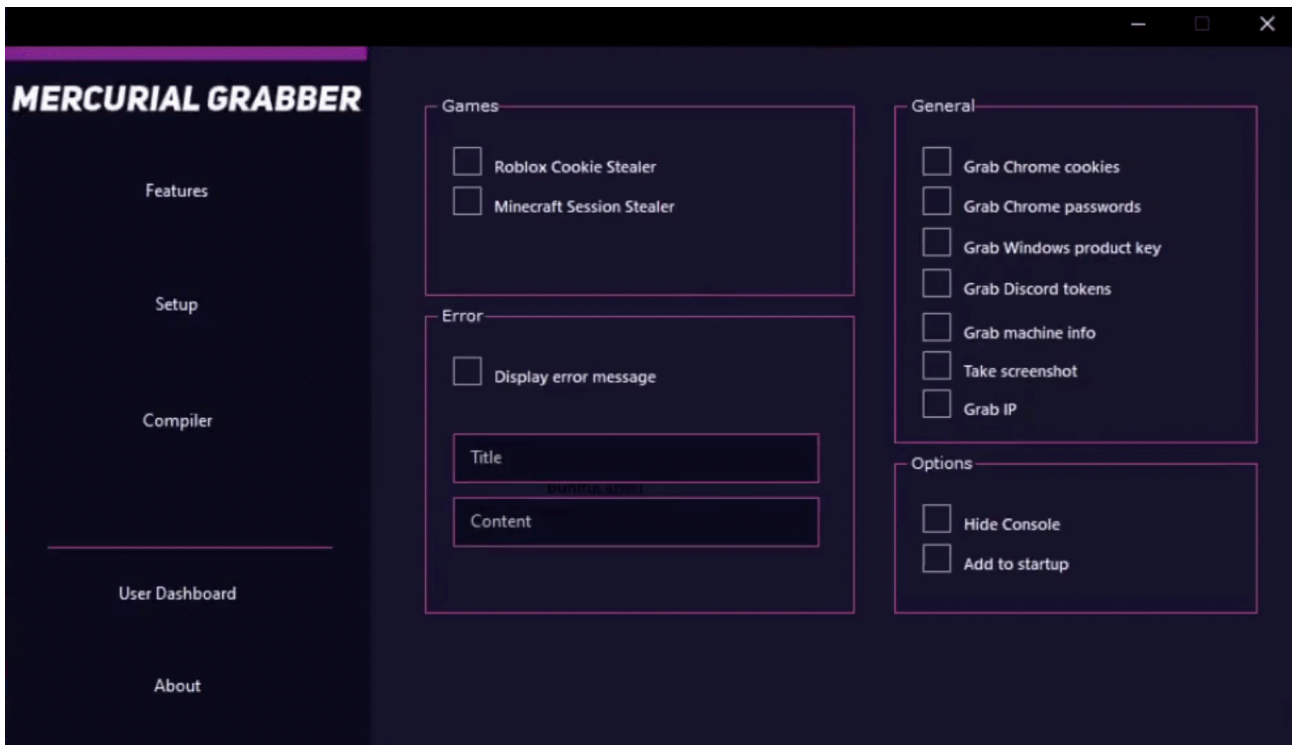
MERCURIAL GRABBER

Features

Setup

Compiler

User Dashboard

About

Games

Roblox Cookie Stealer

Minecraft Session Stealer

Error

Display error message

Title

Content

General

Grab Chrome cookies

Grab Chrome passwords

Grab Windows product key

Grab Discord tokens

Grab machine info

Take screenshot

Grab IP

Options

Hide Console

Add to startup